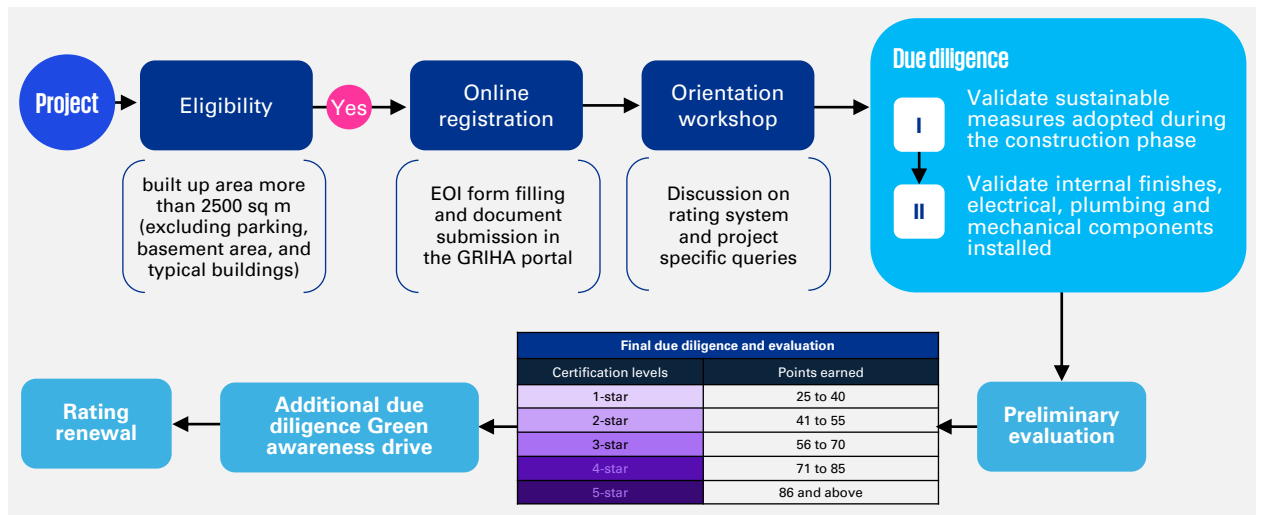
Project

Eligibility

Yes

Online registration

Orientation workshop

built up area more than 2500 sq m (excluding parking, basement area, and typical buildings)

EOI form filling and document submission in the GRIHA portal

Discussion on rating system and project specific queries

Due diligence

I

Validate sustainable measures adopted during the construction phase

II

Validate internal finishes, electrical, plumbing and mechanical components installed

Final due diligence and evaluation

| Certification levels | Points earned |
|---|---|
| 1-star | 25 to 40 |
| 2-star | 41 to 55 |
| 3-star | 56 to 70 |
| 4-star | 71 to 85 |
| 5-star | 86 and above |

Preliminary evaluation

Additional due diligence Green awareness drive

Rating renewal